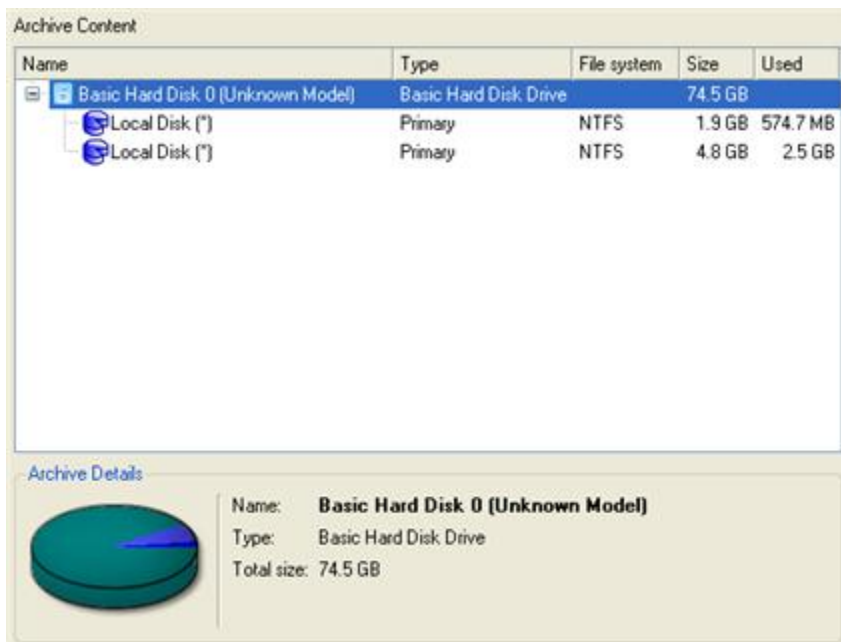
Archive Content

| Name | Type | File system | Size | Used |
|---|---|---|---|---|
| Basic Hard Disk 0 (Unknown Model) | Basic Hard Disk Drive | | 74.5 GB | |
| Local Disk (*) | Primary | NTFS | 1.9 GB | 574.7 MB |
| Local Disk (*) | Primary | NTFS | 4.8 GB | 2.5 GB |

Archive Details

Name: **Basic Hard Disk 0 (Unknown Model)**
Type: Basic Hard Disk Drive
Total size: 74.5 GB